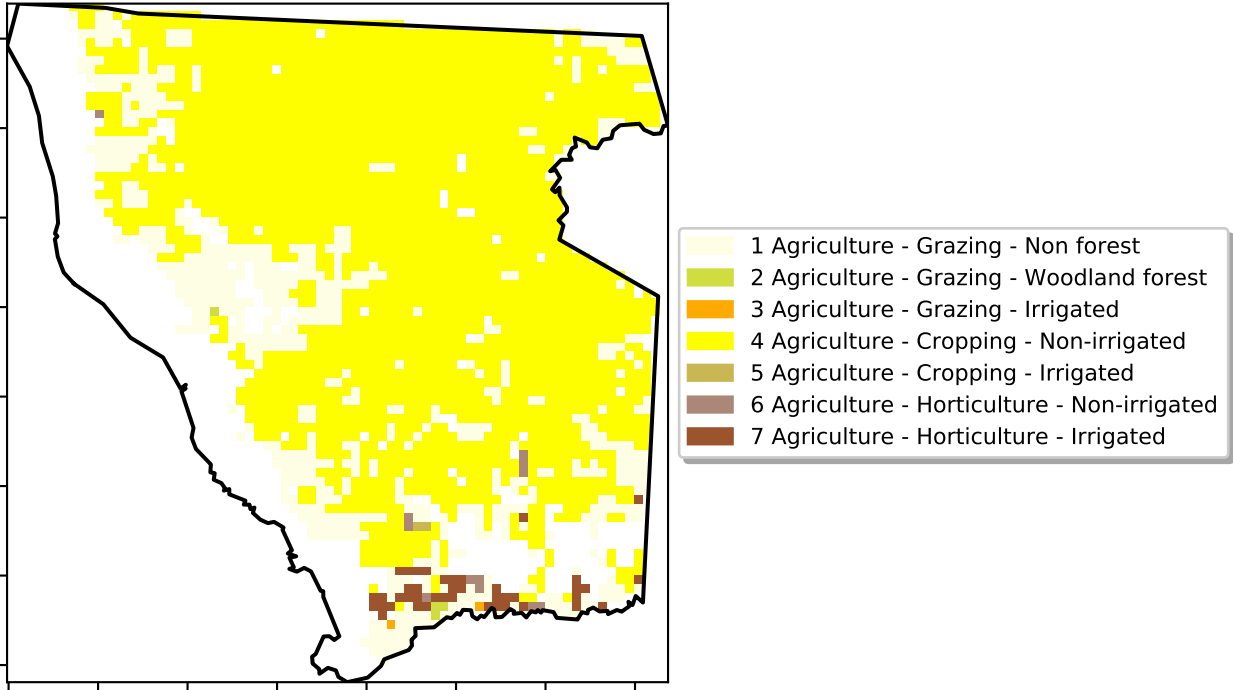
1 Agriculture - Grazing - Non forest
2 Agriculture - Grazing - Woodland forest
3 Agriculture - Grazing - Irrigated
4 Agriculture - Cropping - Non-irrigated
5 Agriculture - Cropping - Irrigated
6 Agriculture - Horticulture - Non-irrigated
7 Agriculture - Horticulture - Irrigated